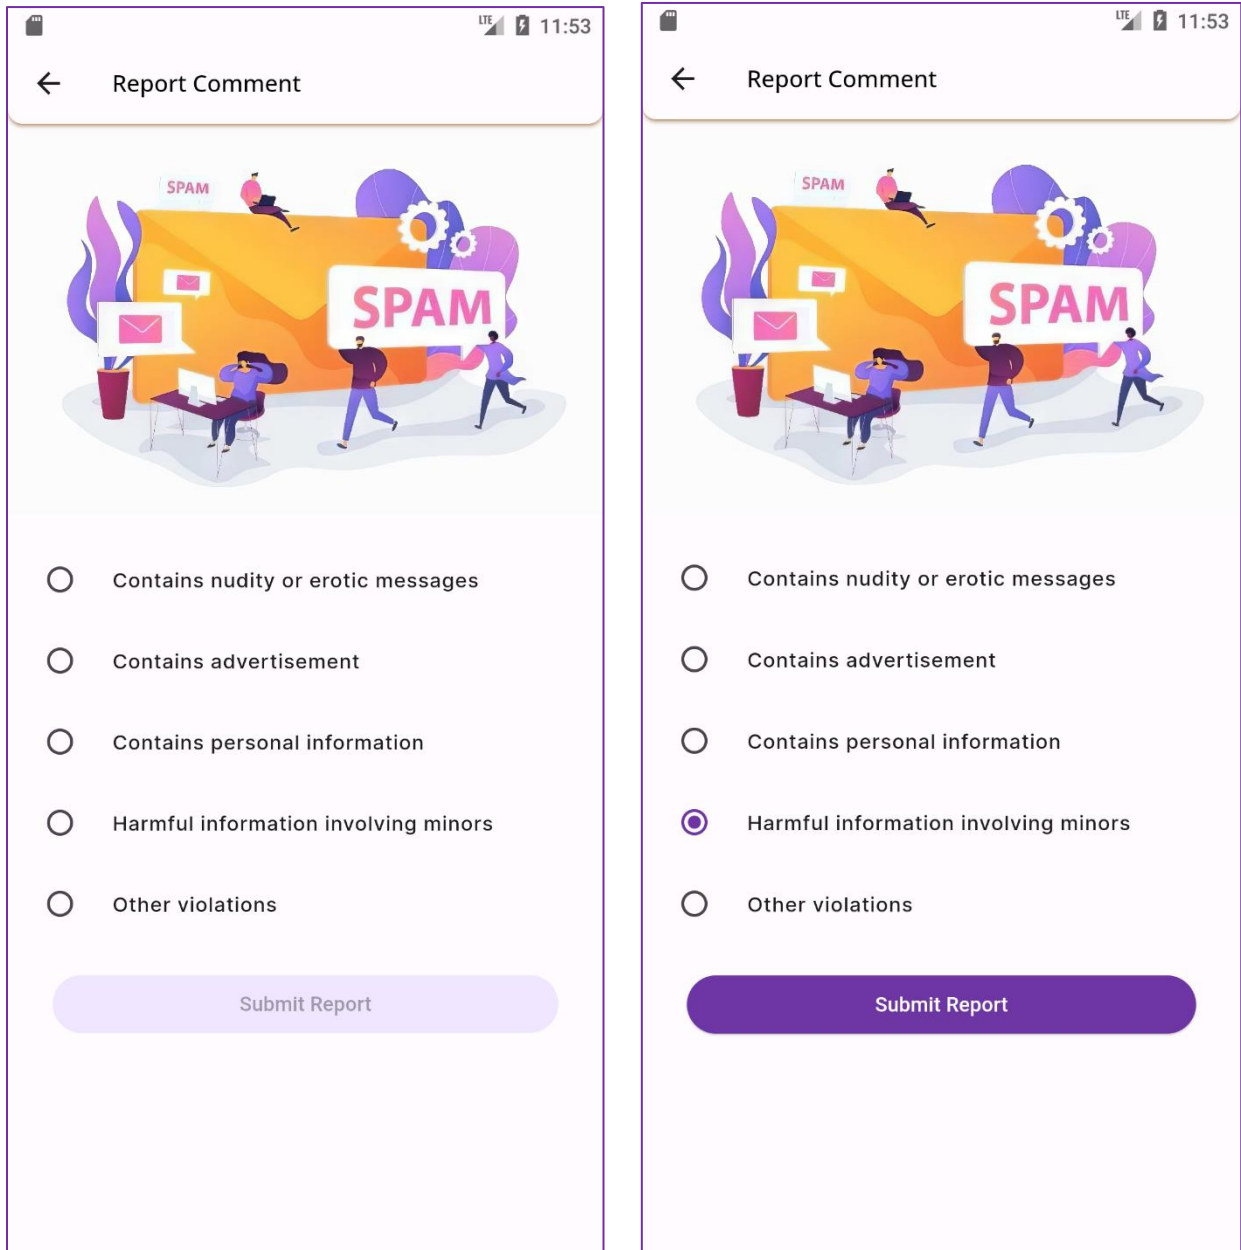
LTE 11:53

Report Comment

SPAM

SPAM

Contains nudity or erotic messages

Contains advertisement

Contains personal information

Harmful information involving minors

Other violations

Submit Report

LTE 11:53

Report Comment

SPAM

SPAM

Contains nudity or erotic messages

Contains advertisement

Contains personal information

Harmful information involving minors

Other violations

Submit Report